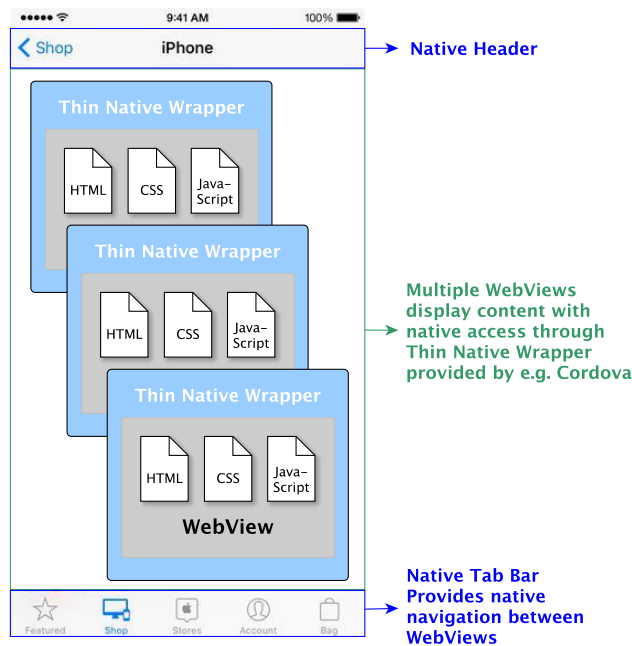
9:41 AM
100%

Shop
iPhone

Native Header

Thin Native Wrapper
HTML
CSS
Java-Script

Thin Native Wrapper
HTML
CSS
Java-Script

Thin Native Wrapper
HTML
CSS
Java-Script
WebView

Multiple WebViews display content with native access through Thin Native Wrapper provided by e.g. Cordova

Featured
Shop
Stores
Account
Bag

Native Tab Bar Provides native navigation between WebViews